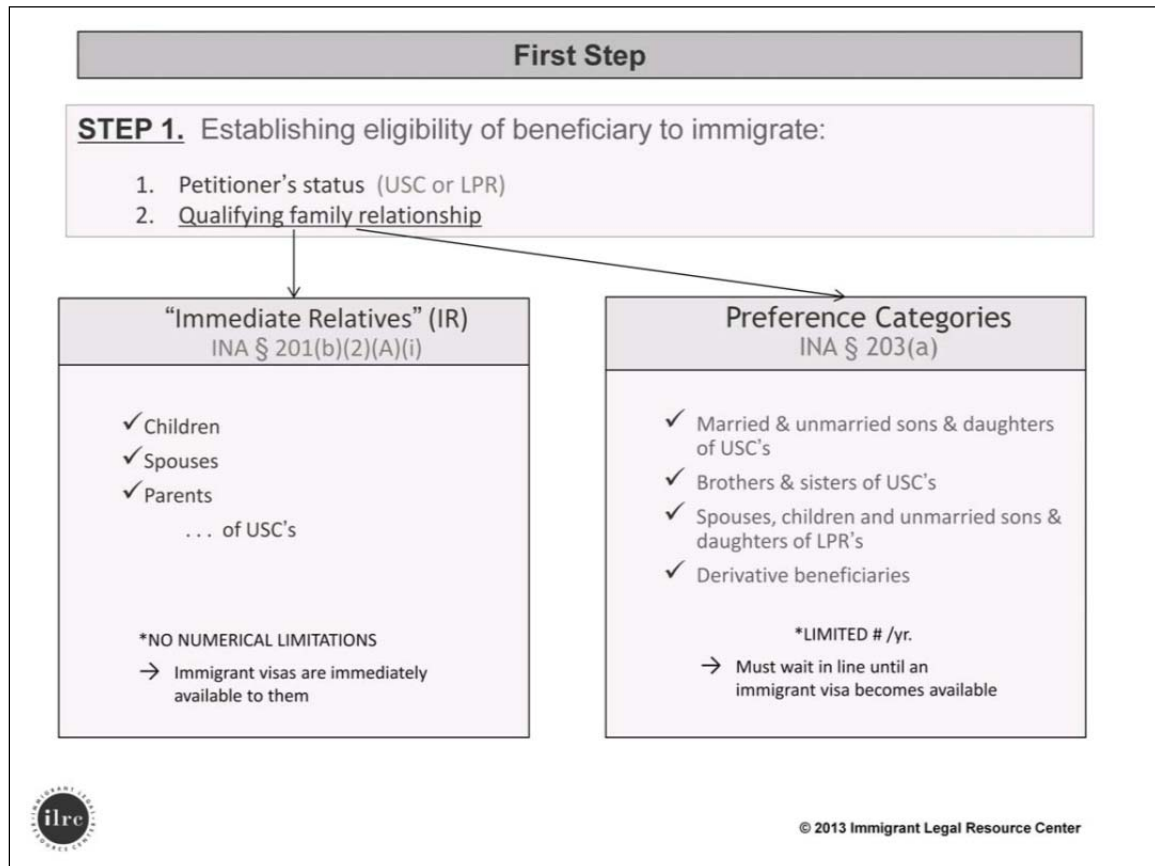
First Step

STEP 1. Establishing eligibility of beneficiary to immigrate:

1. Petitioner's status (USC or LPR)
2. Qualifying family relationship

"Immediate Relatives" (IR)
INA § 201(b)(2)(A)(i)

✓Children
✓Spouses
✓Parents
. . . of USC's

*NO NUMERICAL LIMITATIONS
→ Immigrant visas are immediately available to them

Preference Categories
INA § 203(a)

✓ Married & unmarried sons & daughters of USC's
✓ Brothers & sisters of USC's
✓ Spouses, children and unmarried sons & daughters of LPR's
✓ Derivative beneficiaries

*LIMITED # /yr.
→ Must wait in line until an immigrant visa becomes available

ilrc
IMMIGRANT LEGAL RESOURCE CENTER

© 2013 Immigrant Legal Resource Center